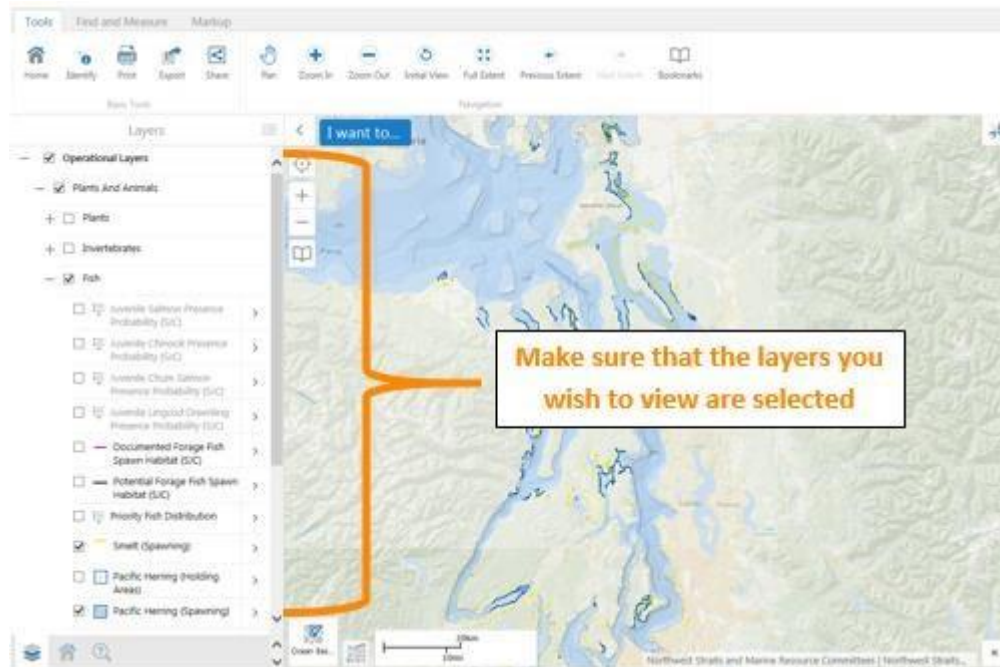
Tools Find and Measure Markup

Home Identify Print Export Share Pan Zoom In Zoom Out Initial View Full Extent Previous Extent Next Extent Bookmarks

Basic Tools Navigation

Layers

I want to...

Operational Layers

Plants And Animals

Plants

Invertebrates

Fish

Juvenile Salmon Presence Probability (SJC)

Juvenile Chinook Presence Probability (SJC)

Juvenile Chum Salmon Presence Probability (SJC)

Juvenile Lingcod Dwelling Presence Probability (SJC)

Documented Forage Fish Spawn Habitat (SJC)

Potential Forage Fish Spawn Habitat (SJC)

Priority Fish Distribution

Smelt (Spawning)

Pacific Herring (Holding Areas)

Pacific Herring (Spawning)

Make sure that the layers you wish to view are selected

Ocean Bas...

20km

10mi

Northwest Straits and Marine Resource Committees | Northwest Straits...